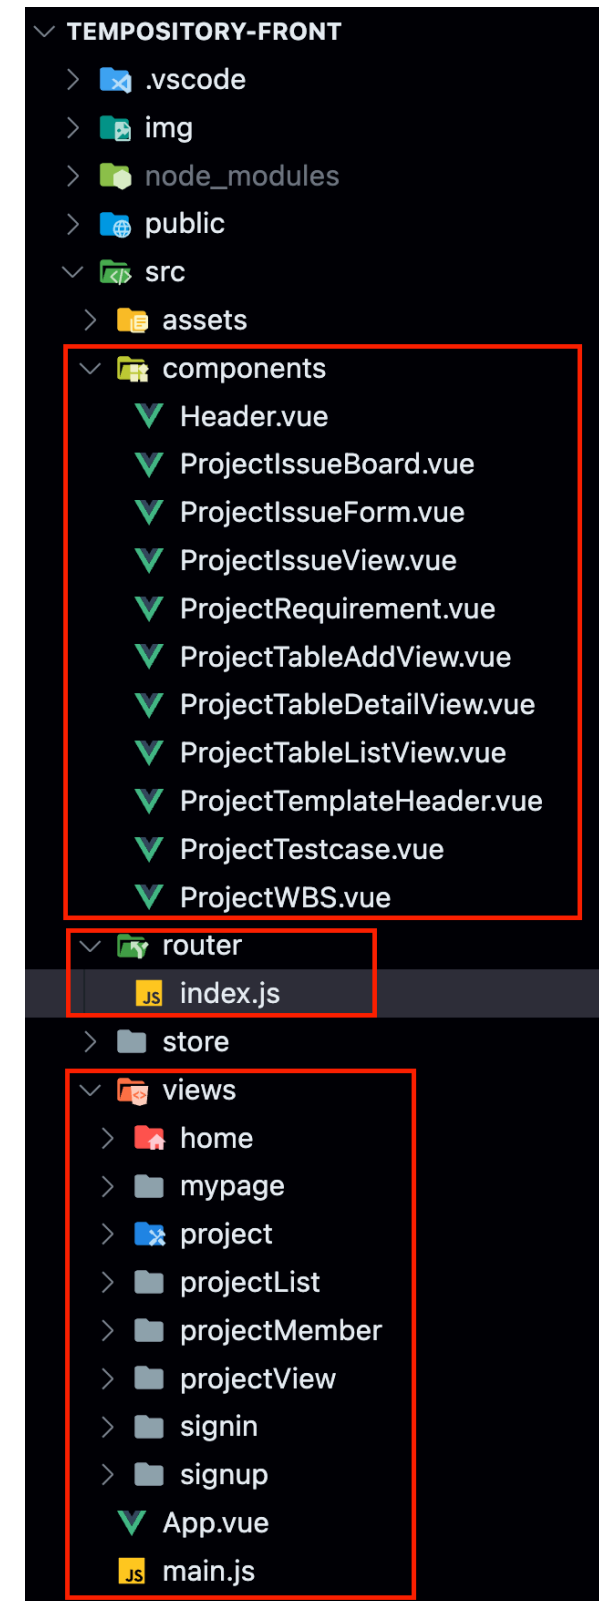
TEMPOSITORY-FRONT
.vscode
img
node_modules
public
src
assets
components
Header.vue
ProjectIssueBoard.vue
ProjectIssueForm.vue
ProjectIssueView.vue
ProjectRequirement.vue
ProjectTableAddView.vue
ProjectTableDetailView.vue
ProjectTableListView.vue
ProjectTemplateHeader.vue
ProjectTestcase.vue
ProjectWBS.vue
router
JS index.js
store
views
home
mypage
project
projectList
projectMember
projectView
signin
signup
App.vue
JS main.js